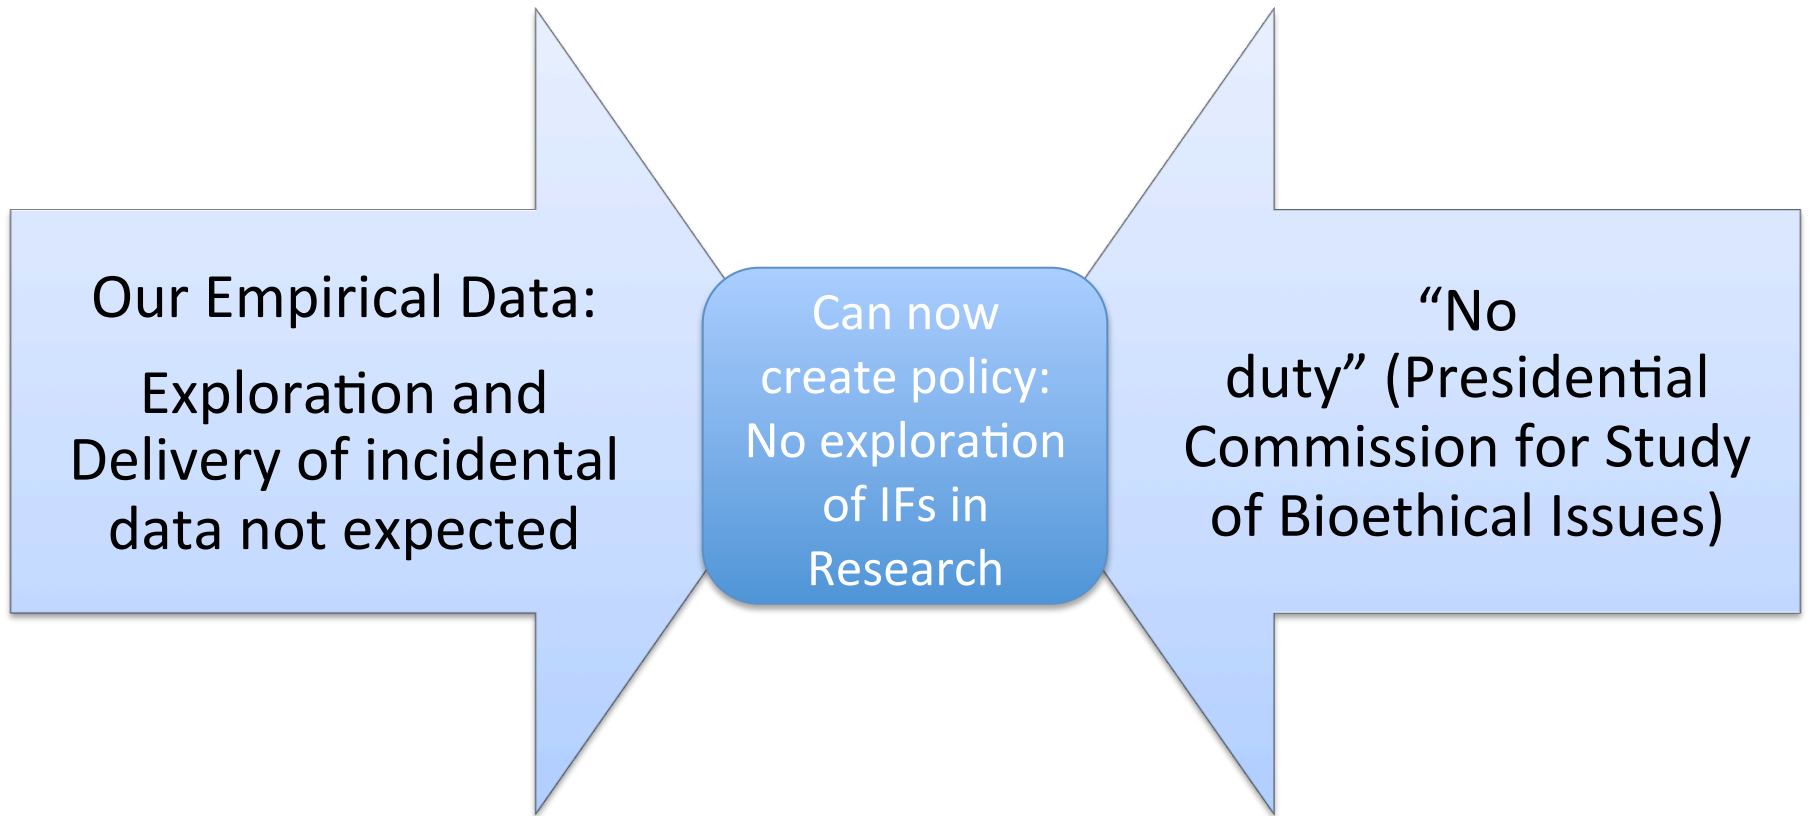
Our Empirical Data:

Exploration and Delivery of incidental data not expected

Can now create policy: No exploration of IFs in Research

“No duty” (Presidential Commission for Study of Bioethical Issues)